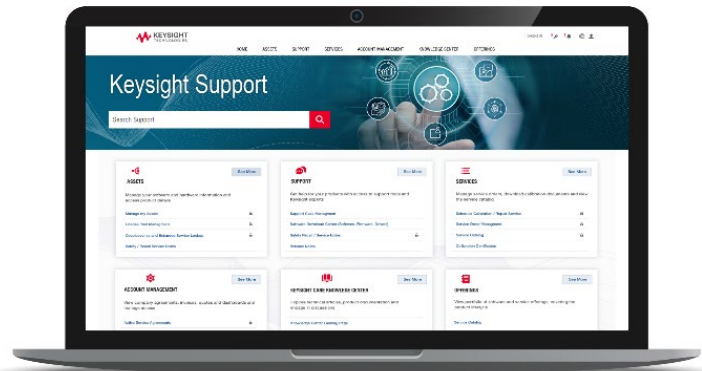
KEYSIGHT TECHNOLOGIES

HOME ASSETS SUPPORT SERVICES ACCOUNT MANAGEMENT KNOWLEDGE CENTER OFFERINGS

Keysight Support

Search Support

ASSETS

See More

Manage your software and hardware information and access product details

Manage My Assets

License Fulfillment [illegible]

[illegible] Warranty Service Lookup

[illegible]

SUPPORT

See More

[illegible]

Support Case Management

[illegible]

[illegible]

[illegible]

SERVICES

See More

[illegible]

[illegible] Calibration / Repair Service

Service Order Management

Service Catalog

Calibration Certificates

ACCOUNT MANAGEMENT

See More

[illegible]

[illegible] Service Agreements

SUPPORT CASE KNOWLEDGE CENTER

See More

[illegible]

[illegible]

OFFERINGS

See More

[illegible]

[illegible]